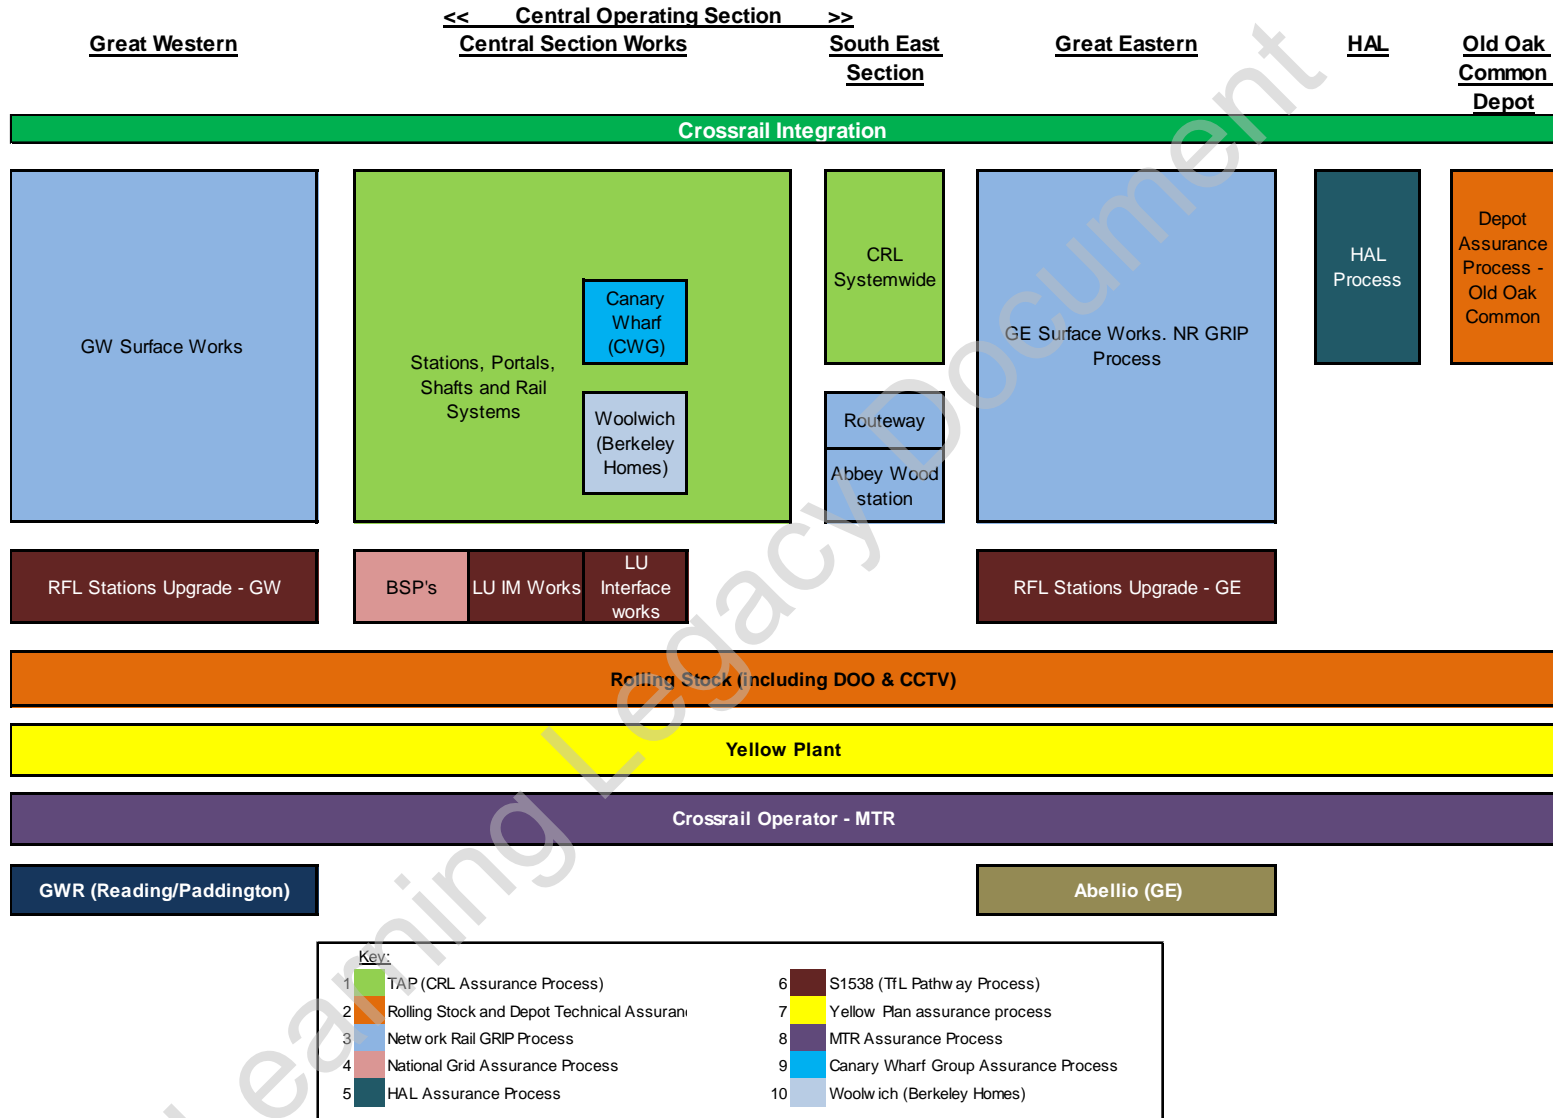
<< Central Operating Section >>

Great Western

Central Section Works

South East Section

Great Eastern

HAL

Old Oak Common Depot

Crossrail Integration

GW Surface Works

Stations, Portals, Shafts and Rail Systems

Canary Wharf (CWG)

Woolwich (Berkeley Homes)

CRL Systemwide

Routeway

Abbey Wood station

GE Surface Works. NR GRIP Process

HAL Process

Depot Assurance Process - Old Oak Common

RFL Stations Upgrade - GW

BSP's

LU IM Works

LU Interface works

RFL Stations Upgrade - GE

Rolling Stock (including DOO & CCTV)

Yellow Plant

Crossrail Operator - MTR

GWR (Reading/Paddington)

Abellio (GE)

Key:

1 TAP (CRL Assurance Process)

2 Rolling Stock and Depot Technical Assuran

3 Netw ork Rail GRIP Process

4 National Grid Assurance Process

5 HAL Assurance Process

6 S1538 (TfL Pathw ay Process)

7 Yellow Plan assurance process

8 MTR Assurance Process

9 Canary Wharf Group Assurance Process

10 Woolw ich (Berkeley Homes)

Learning Legacy Document